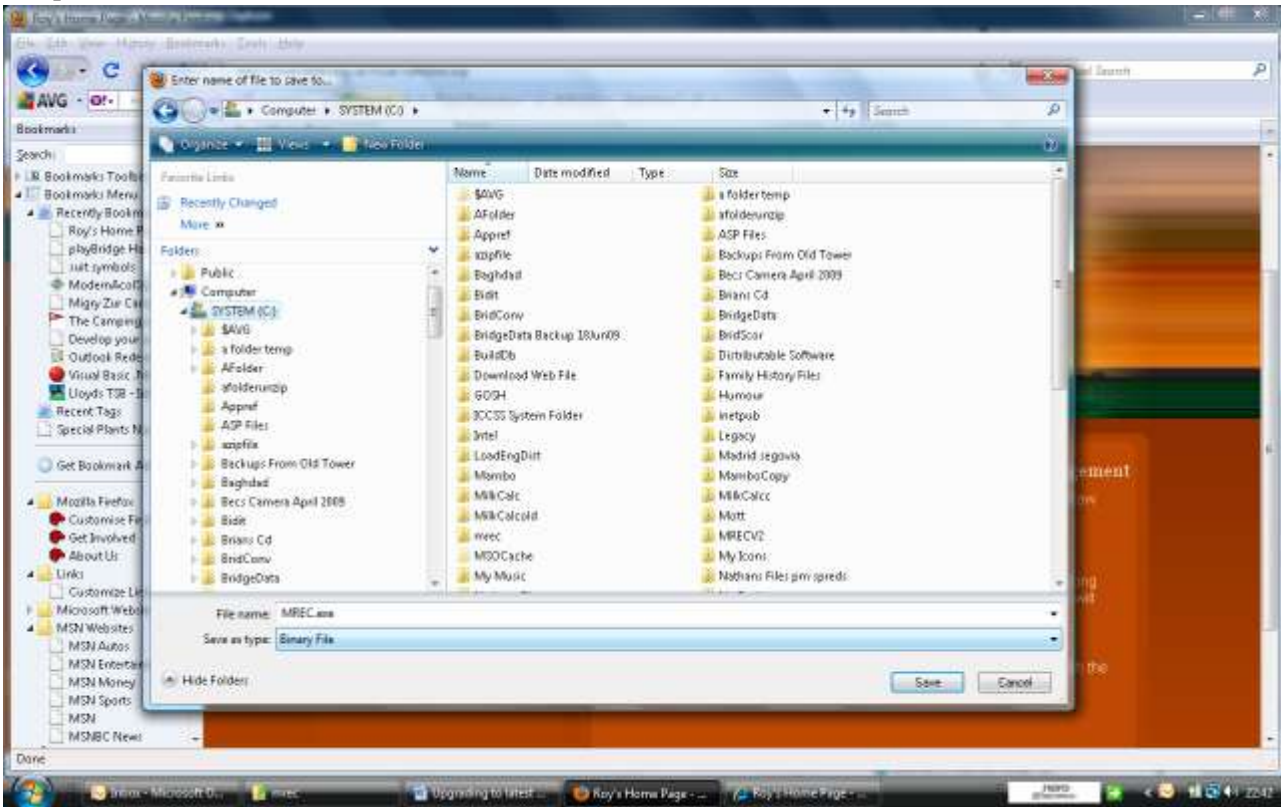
Roy's Home Page - Mozilla Firefox

File Edit View History Bookmarks Tools Help

AVG

Bookmarks

Search:

Bookmarks Toolbar
Bookmarks Menu
Recently Bookmarked
Roy's Home Page
playBridge Ho
suit symbols
ModernAcol
Migry Zur Ca
The Camping
Develop your
Outlook Rede
Visual Basic
Lloyds TSB -
Recent Tags
Special Plants N

Get Bookmark A

Mozilla Firefox
Customise Fi
Get Involved
About Us
Links
Customize Li
Microsoft Web
MSN Websites
MSN Autos
MSN Entertai
MSN Money
MSN Sports
MSN
MSNBC News

Enter name of file to save to...

Computer ▸ SYSTEM (C:) ▸

Search

Organize ▾ Views ▾ New Folder

Favorite Links
Recently Changed
More »

Folders
Public
Computer
SYSTEM (C:)
$AVG
a folder temp
AFolder
afolderunzip
Appref
ASP Files
azipfile
Backups From Old Tower
Baghdad
Becs Camera April 2009
Bidit
Brians Cd
BridConv
BridgeData

| Name | Date modified | Type | Size |
|---|---|---|---|

$AVG
AFolder
Appref
azipfile
Baghdad
Bidit
BridConv
BridgeData Backup 18Jun09
BuildDb
Download Web File
GOSH
ICCSS System Folder
Intel
LoadEngDist
Mambo
MilkCalc
MilkCalcold
mrec
MSOCache
My Music

a folder temp
afolderunzip
ASP Files
Backups From Old Tower
Becs Camera April 2009
Brians Cd
BridgeData
BridScor
Distributable Software
Family History Files
Humour
inetpub
Legacy
Madrid segovia
MamboCopy
MilkCalcc
Mott
MRECV2
My Icons
Nathans Files pm spreds

File name: MREC.exe
Save as type: Binary File

Hide Folders

Save Cancel

ement

the

Done

mrec
Upgrading to latest ...
Roy's Home Page - ...
Roy's Home Page -

22:42